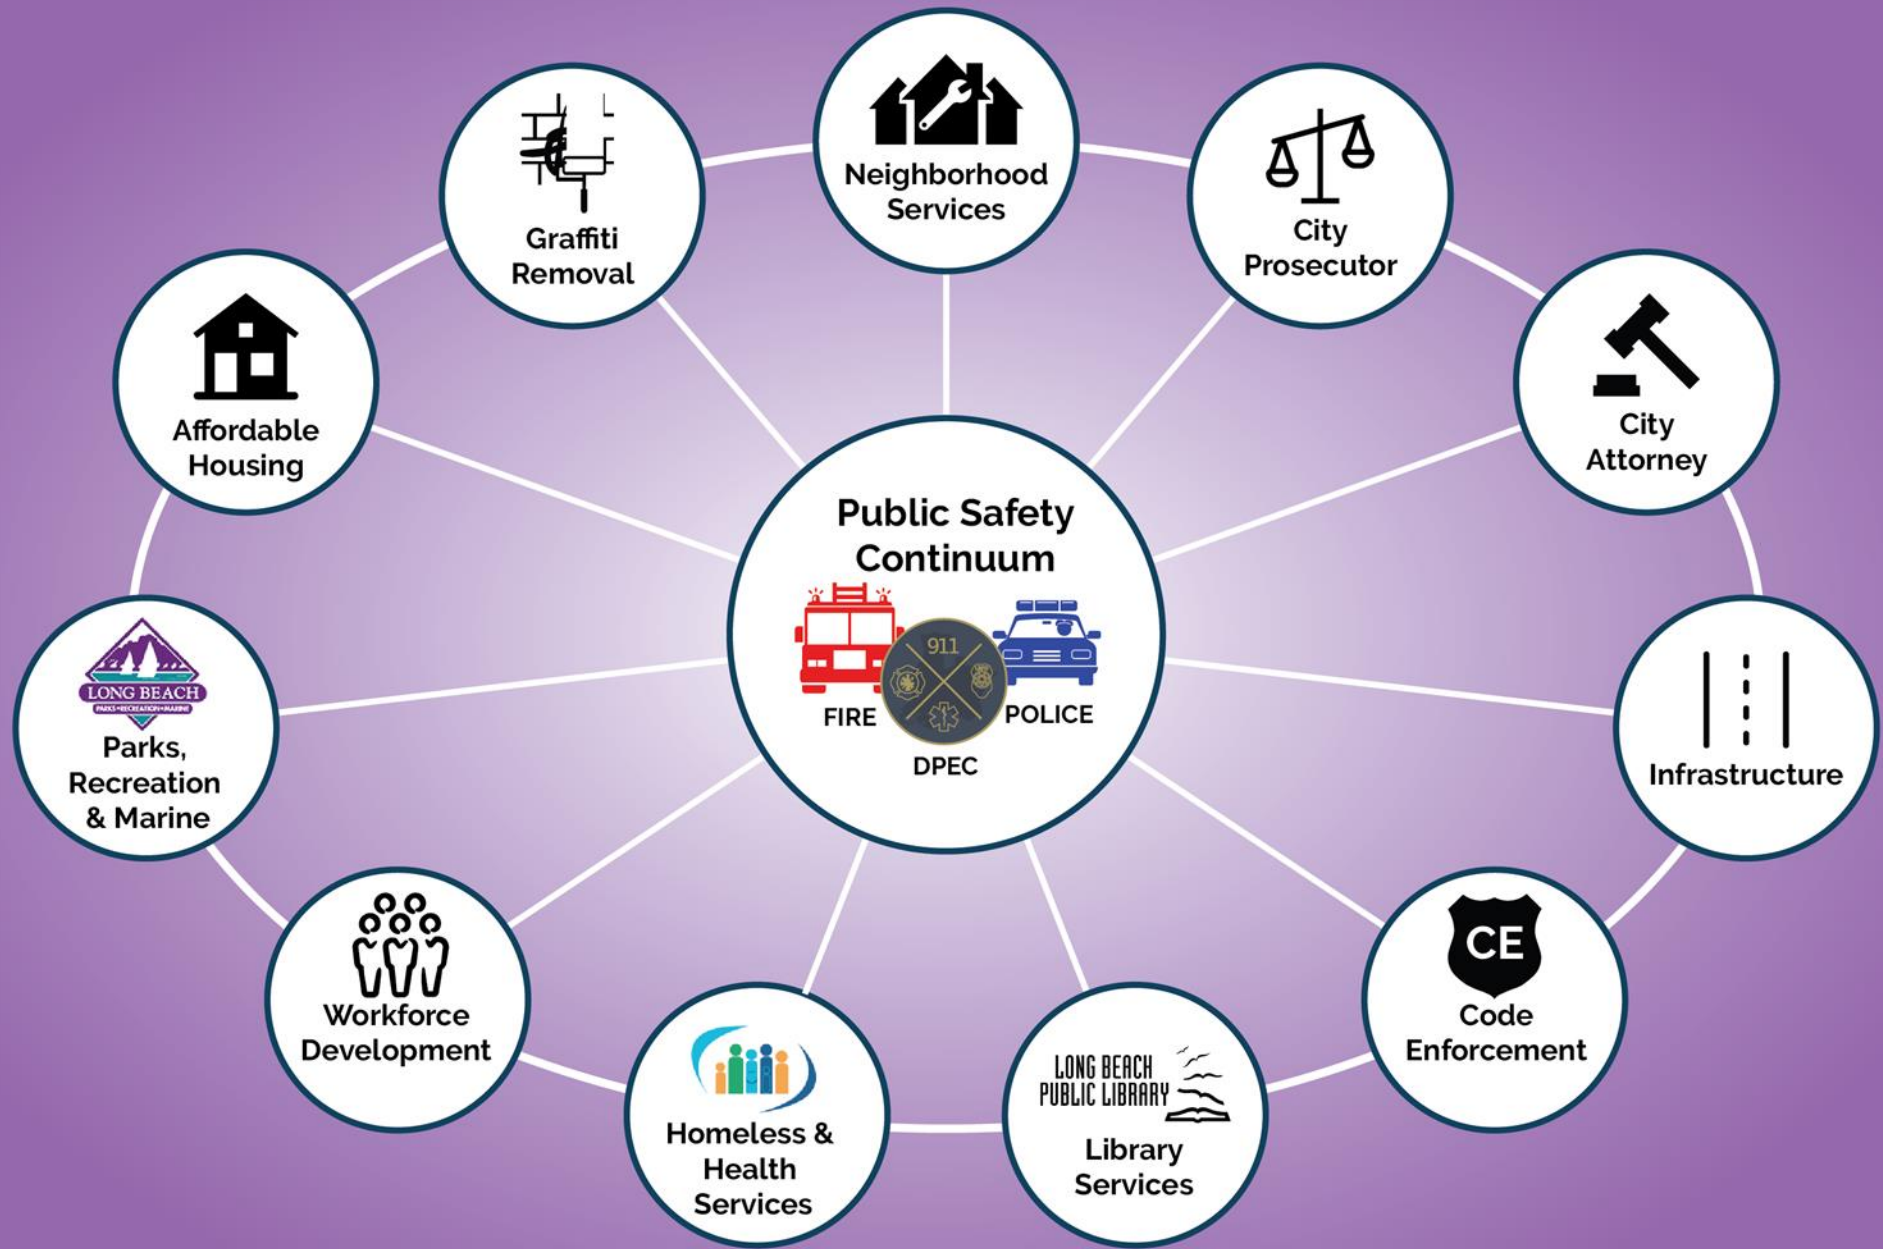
Public Safety Continuum

FIRE

911

POLICE

DPEC

Neighborhood Services

City Prosecutor

City Attorney

Infrastructure

CE

Code Enforcement

LONG BEACH PUBLIC LIBRARY

Library Services

Homeless & Health Services

Workforce Development

LONG BEACH

PARKS • RECREATION • MARINE

Parks, Recreation & Marine

Affordable Housing

Graffiti Removal